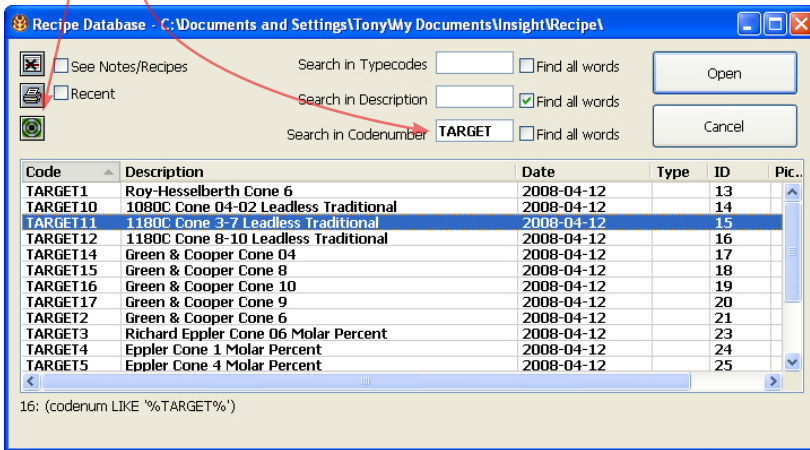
Recipe Database - C:\Documents and Settings\Tony\My Documents\Insight\Recipe\

See Notes/Recipes
Recent

Search in Typecodes
Find all words
Search in Description
Find all words
Search in Codenumber TARGET
Find all words

Open
Cancel

| Code | Description | Date | Type | ID | Pic.. |
|---|---|---|---|---|---|
| TARGET1 | Roy-Hesselberth Cone 6 | 2008-04-12 | | 13 | |
| TARGET10 | 1080C Cone 04-02 Leadless Traditional | 2008-04-12 | | 14 | |
| TARGET11 | 1180C Cone 3-7 Leadless Traditional | 2008-04-12 | | 15 | |
| TARGET12 | 1180C Cone 8-10 Leadless Traditional | 2008-04-12 | | 16 | |
| TARGET14 | Green & Cooper Cone 04 | 2008-04-12 | | 17 | |
| TARGET15 | Green & Cooper Cone 8 | 2008-04-12 | | 18 | |
| TARGET16 | Green & Cooper Cone 10 | 2008-04-12 | | 19 | |
| TARGET17 | Green & Cooper Cone 9 | 2008-04-12 | | 20 | |
| TARGET2 | Green & Cooper Cone 6 | 2008-04-12 | | 21 | |
| TARGET3 | Richard Eppler Cone 06 Molar Percent | 2008-04-12 | | 23 | |
| TARGET4 | Eppler Cone 1 Molar Percent | 2008-04-12 | | 24 | |
| TARGET5 | Eppler Cone 4 Molar Percent | 2008-04-12 | | 25 | |

16: (codenum LIKE '%TARGET%')